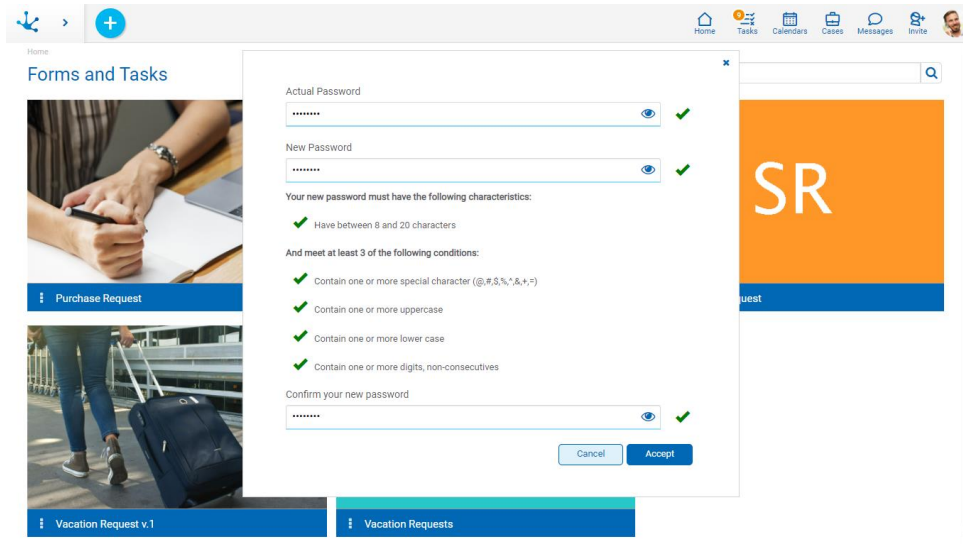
Home 9 Tasks Calendars Cases Messages Invite

Home

Forms and Tasks

Actual Password

••••••••

New Password

••••••••

Your new password must have the following characteristics:

Have between 8 and 20 characters

And meet at least 3 of the following conditions:

Contain one or more special character (@,#,$,%,^,&,+,=)

Contain one or more uppercase

Contain one or more lower case

Contain one or more digits, non-consecutives

Confirm your new password

••••••••

Cancel Accept

SR

Purchase Request

quest

Vacation Request v.1

Vacation Requests